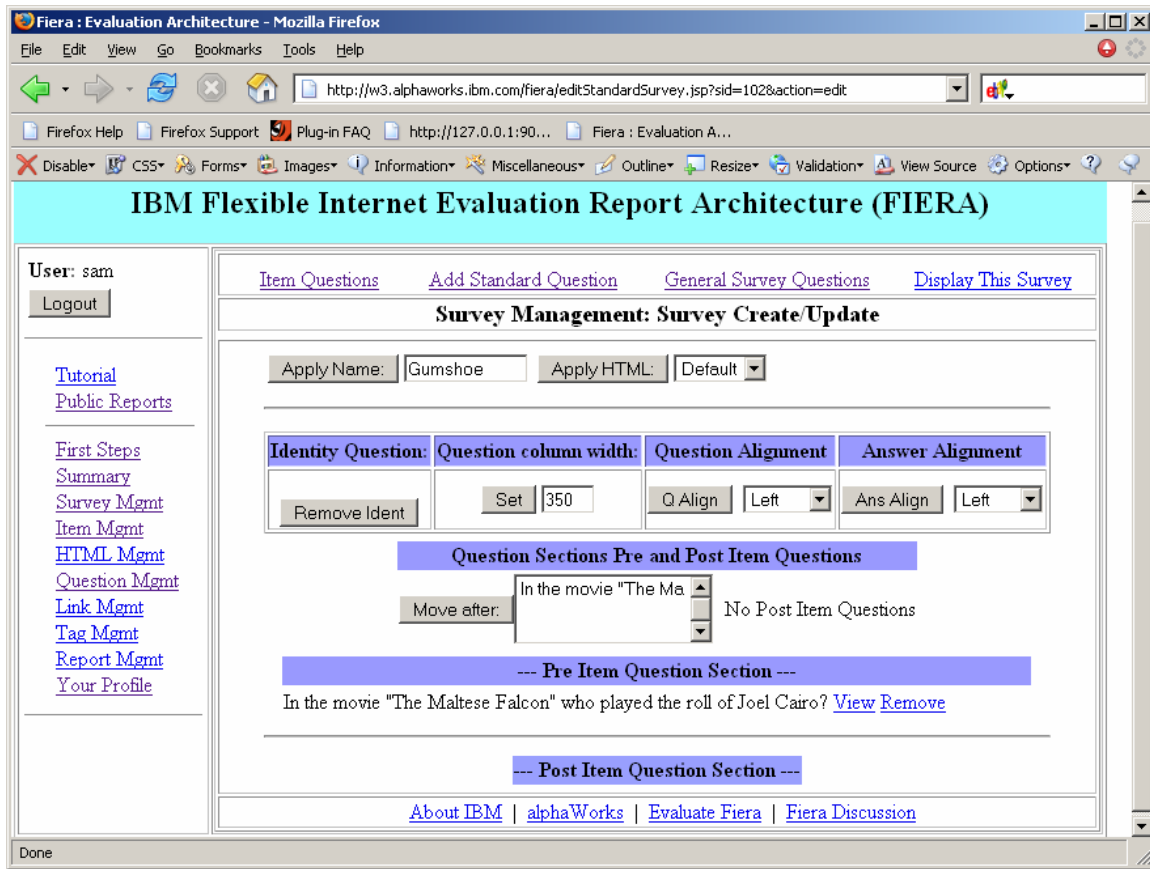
Fiera : Evaluation Architecture - Mozilla Firefox

File Edit View Go Bookmarks Tools Help

http://w3.alphaworks.ibm.com/fiera/editStandardSurvey.jsp?sid=102&action=edit

Firefox Help | Firefox Support | Plug-in FAQ | http://127.0.0.1:90... | Fiera : Evaluation A...

Disable CSS Forms Images Information Miscellaneous Outline Resize Validation View Source Options

IBM Flexible Internet Evaluation Report Architecture (FIERA)

User: sam
Logout

Tutorial
Public Reports

First Steps
Summary
Survey Mgmt
Item Mgmt
HTML Mgmt
Question Mgmt
Link Mgmt
Tag Mgmt
Report Mgmt
Your Profile

Item Questions | Add Standard Question | General Survey Questions | Display This Survey

Survey Management: Survey Create/Update

Apply Name: Gumshoe Apply HTML: Default

| Identity Question: | Question column width: | Question Alignment | Answer Alignment |
|---|---|---|---|
| Remove Ident | Set 350 | Q Align Left | Ans Align Left |

Question Sections Pre and Post Item Questions

Move after: In the movie "The Ma No Post Item Questions

--- Pre Item Question Section ---

In the movie "The Maltese Falcon" who played the roll of Joel Cairo? View Remove

--- Post Item Question Section ---

About IBM | alphaWorks | Evaluate Fiera | Fiera Discussion

Done